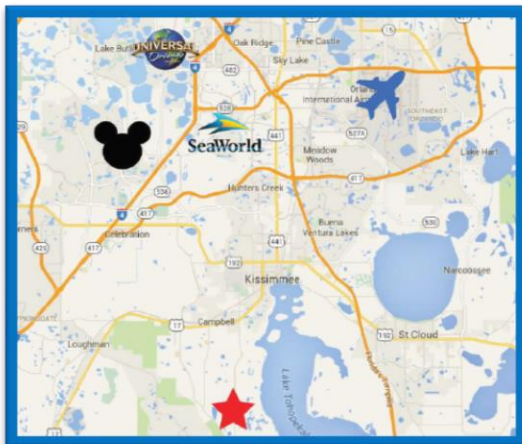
Lake Buena
UNIVERSAL
Orlando
Oak Ridge
Pine Castle
Sky Lake
482
Orlando International Airport
528
SOUTHEAST ORLANDO
417
SeaWorld
441
Meadow Woods
Lake Hart
536
Hunters Creek
4
417
Celebration
Buena Ventura Lakes
429
417
441
192
Narcoossee
Kissimmee
Campbell
St Cloud
192
Loughman
Lake Tohopekaliga
Florida's Turnpike